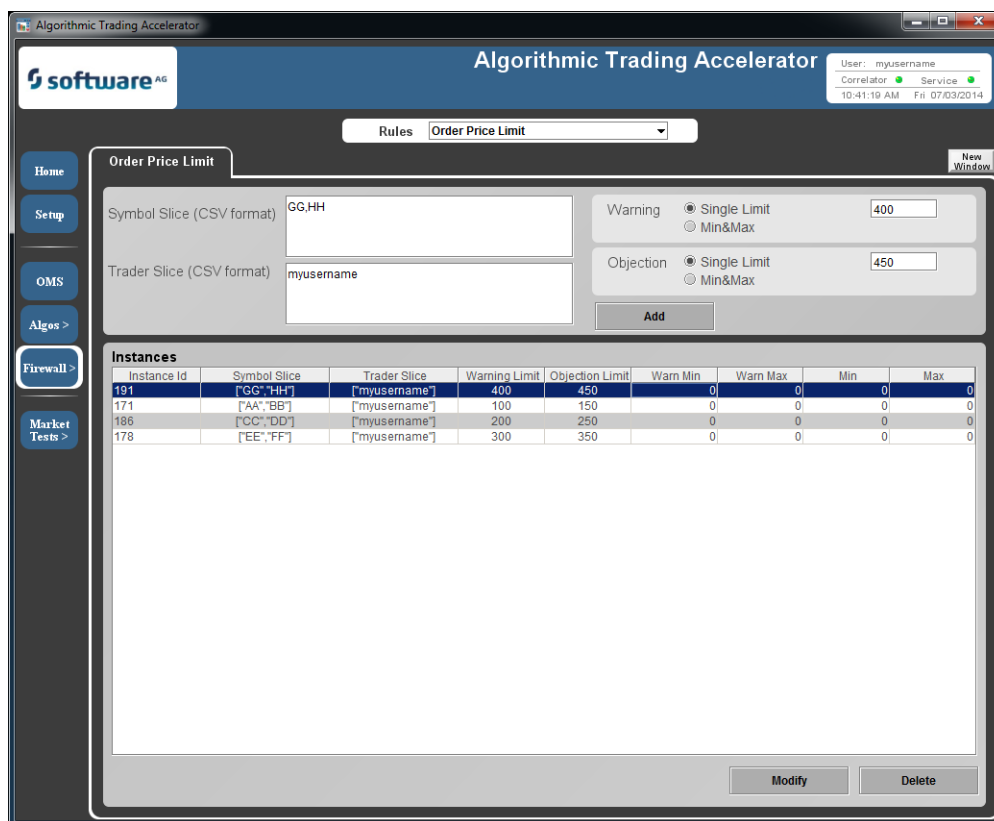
Algorithmic Trading Accelerator

software AG

Algorithmic Trading Accelerator

User: myusername
Correlator Service
10:41:19 AM Fri 07/03/2014

Rules Order Price Limit

Home
Setup
OMS
Algos >
Firewall >
Market Tests >

Order Price Limit

New Window

Symbol Slice (CSV format) GG,HH

Trader Slice (CSV format) myusername

Warning Single Limit 400
Min&Max

Objection Single Limit 450
Min&Max

Add

Instances

| Instance Id | Symbol Slice | Trader Slice | Warning Limit | Objection Limit | Warn Min | Warn Max | Min | Max |
|---|---|---|---|---|---|---|---|---|
| 191 | ["GG","HH"] | ["myusername"] | 400 | 450 | 0 | 0 | 0 | 0 |
| 171 | ["AA","BB"] | ["myusername"] | 100 | 150 | 0 | 0 | 0 | 0 |
| 186 | ["CC","DD"] | ["myusername"] | 200 | 250 | 0 | 0 | 0 | 0 |
| 178 | ["EE","FF"] | ["myusername"] | 300 | 350 | 0 | 0 | 0 | 0 |

Modify Delete